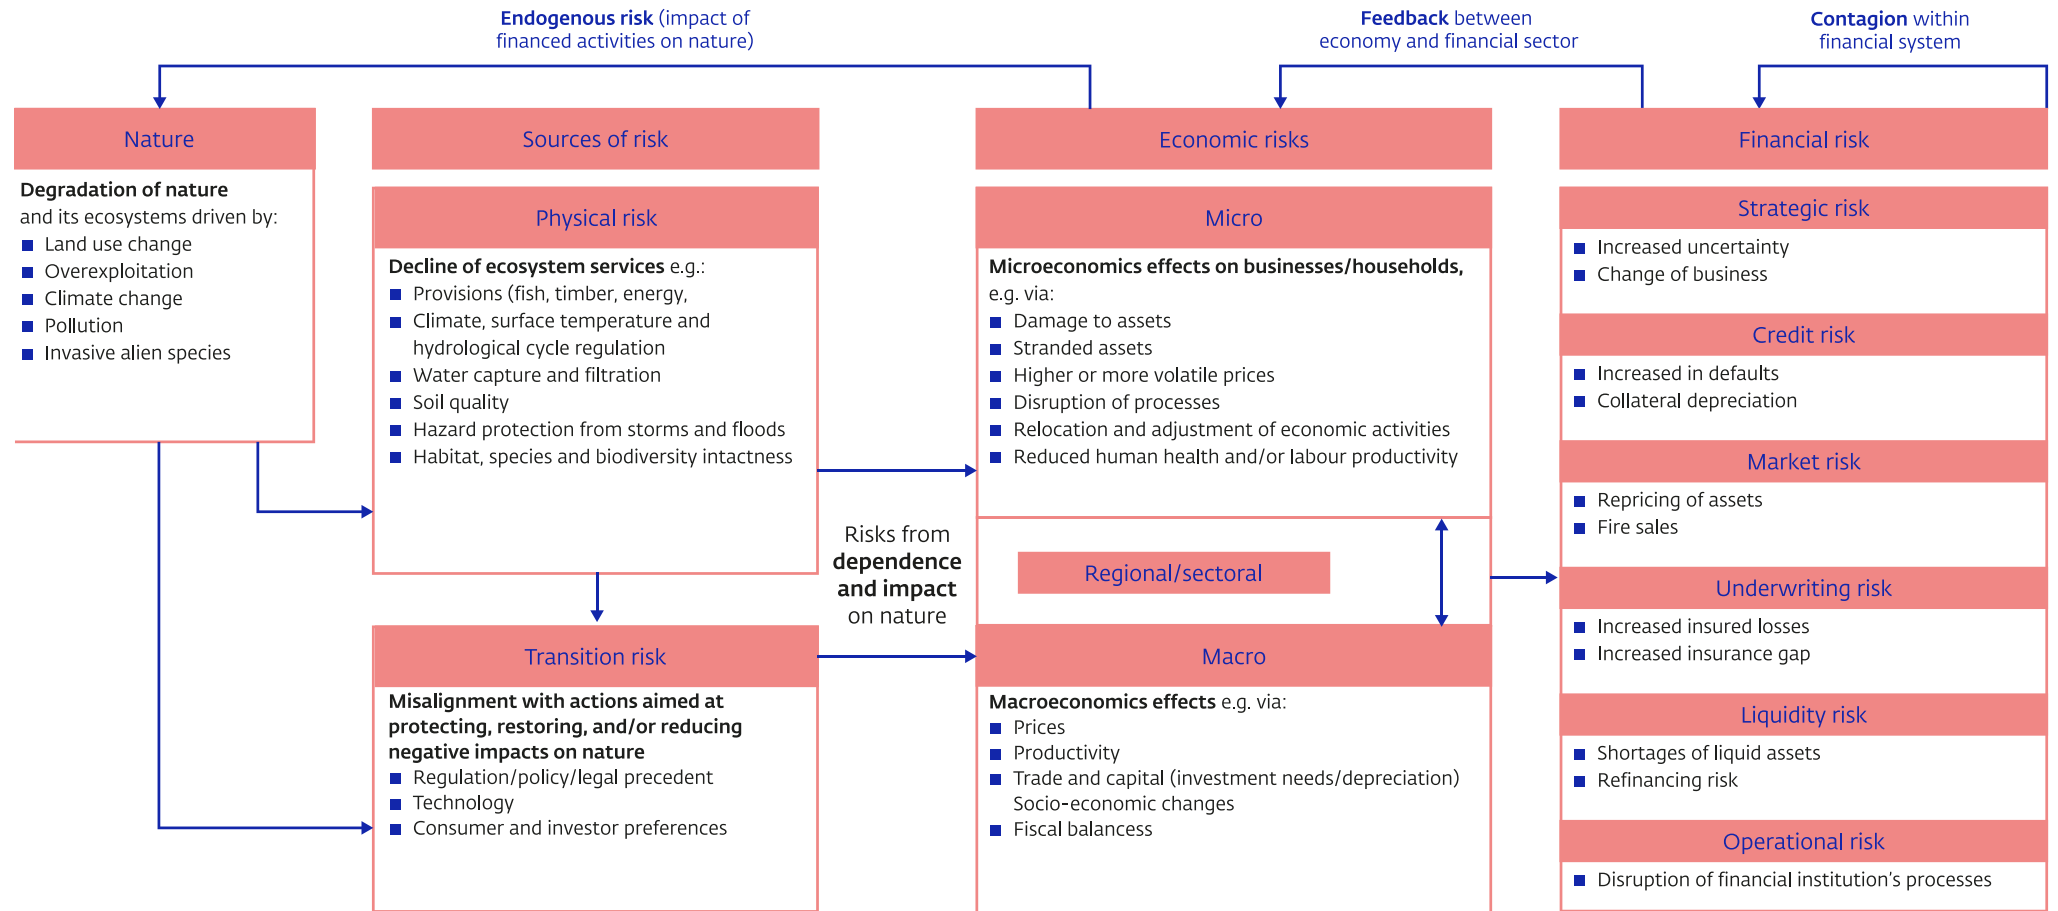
**Endogenous risk** (impact of financed activities on nature)

**Feedback** between economy and financial sector

**Contagion** within financial system

Nature

**Degradation of nature** and its ecosystems driven by:
- Land use change
- Overexploitation
- Climate change
- Pollution
- Invasive alien species

Sources of risk

Physical risk

**Decline of ecosystem services** e.g.:
- Provisions (fish, timber, energy,
- Climate, surface temperature and hydrological cycle regulation
- Water capture and filtration
- Soil quality
- Hazard protection from storms and floods
- Habitat, species and biodiversity intactness

Transition risk

**Misalignment with actions aimed at protecting, restoring, and/or reducing negative impacts on nature**
- Regulation/policy/legal precedent
- Technology
- Consumer and investor preferences

Risks from **dependence and impact** on nature

Economic risks

Micro

**Microeconomics effects on businesses/households,** e.g. via:
- Damage to assets
- Stranded assets
- Higher or more volatile prices
- Disruption of processes
- Relocation and adjustment of economic activities
- Reduced human health and/or labour productivity

Regional/sectoral

Macro

**Macroeconomics effects** e.g. via:
- Prices
- Productivity
- Trade and capital (investment needs/depreciation) Socio-economic changes
- Fiscal balancess

Financial risk

Strategic risk
- Increased uncertainty
- Change of business

Credit risk
- Increased in defaults
- Collateral depreciation

Market risk
- Repricing of assets
- Fire sales

Underwriting risk
- Increased insured losses
- Increased insurance gap

Liquidity risk
- Shortages of liquid assets
- Refinancing risk

Operational risk
- Disruption of financial institution's processes